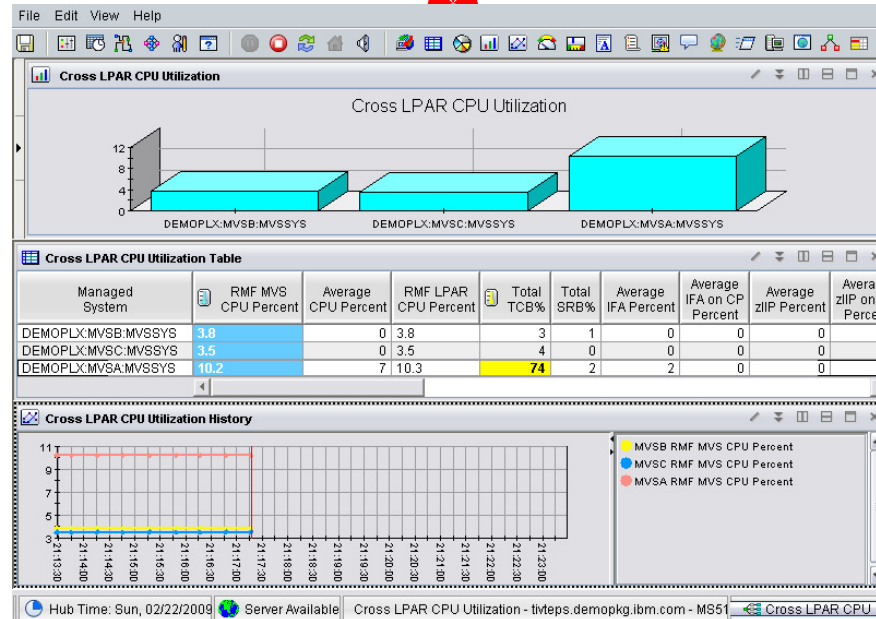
File Edit View Help

Cross LPAR CPU Utilization

Cross LPAR CPU Utilization

12
8
4
0

DEMOPLX:MVSB:MVSSYS
DEMOPLX:MVSC:MVSSYS
DEMOPLX:MVSA:MVSSYS

Cross LPAR CPU Utilization Table

| Managed System | RMF MVS CPU Percent | Average CPU Percent | RMF LPAR CPU Percent | Total TCB% | Total SRB% | Average IFA Percent | Average IFA on CP Percent | Average zIIP Percent | Avera zIIP on Perce |
|---|---|---|---|---|---|---|---|---|---|
| DEMOPLX:MVSB:MVSSYS | 3.8 | 0 | 3.8 | 3 | 1 | 0 | 0 | 0 | |
| DEMOPLX:MVSC:MVSSYS | 3.5 | 0 | 3.5 | 4 | 0 | 0 | 0 | 0 | |
| DEMOPLX:MVSA:MVSSYS | 10.2 | 7 | 10.3 | 74 | 2 | 2 | 0 | 0 | |

Cross LPAR CPU Utilization History

11
9
7
5
3

21:13:30 21:14:00 21:14:30 21:15:00 21:15:30 21:16:00 21:16:30 21:17:00 21:17:30 21:18:00 21:18:30 21:19:00 21:19:30 21:20:00 21:20:30 21:21:00 21:21:30 21:22:00 21:22:30 21:23:00

MVSB RMF MVS CPU Percent
MVSC RMF MVS CPU Percent
MVSA RMF MVS CPU Percent

Hub Time: Sun, 02/22/2009 Server Available Cross LPAR CPU Utilization - tivteps.demopkg.ibm.com - MS51 Cross LPAR CPU